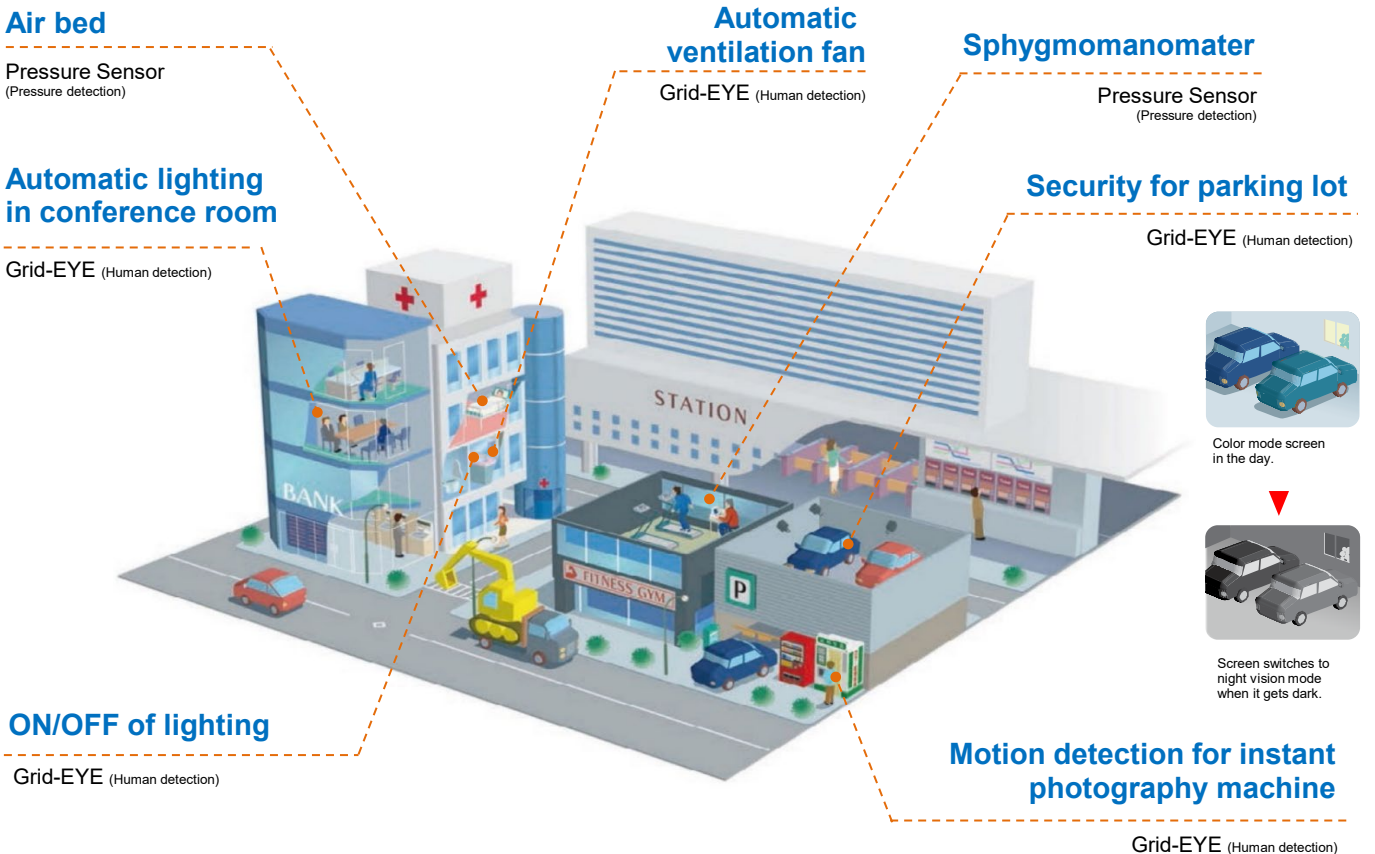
Air bed

Pressure Sensor
(Pressure detection)

Automatic ventilation fan

Grid-EYE (Human detection)

Sphygmomanomater

Pressure Sensor
(Pressure detection)

Automatic lighting in conference room

Grid-EYE (Human detection)

Security for parking lot

Grid-EYE (Human detection)

STATION

BANK

FITNESS GYM

P

Color mode screen in the day.

Screen switches to night vision mode when it gets dark.

ON/OFF of lighting

Grid-EYE (Human detection)

Motion detection for instant photography machine

Grid-EYE (Human detection)